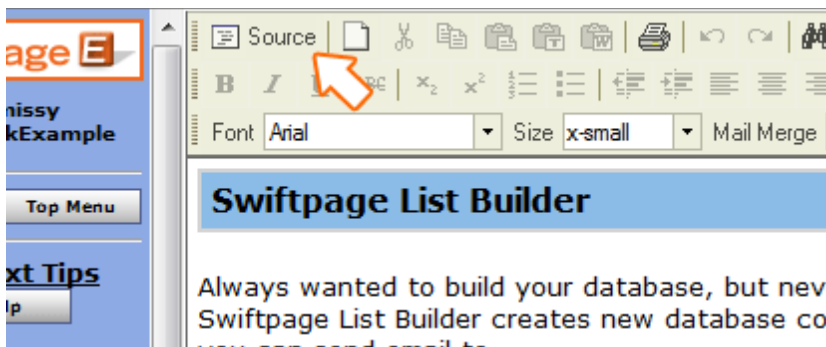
age E

nissy
kExample

Top Menu

xt Tips
lp

Source

B I U ABC $x_2$ $x^2$

Font Arial Size x-small Mail Merge

Swiftpage List Builder

Always wanted to build your database, but nev
Swiftpage List Builder creates new database co
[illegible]